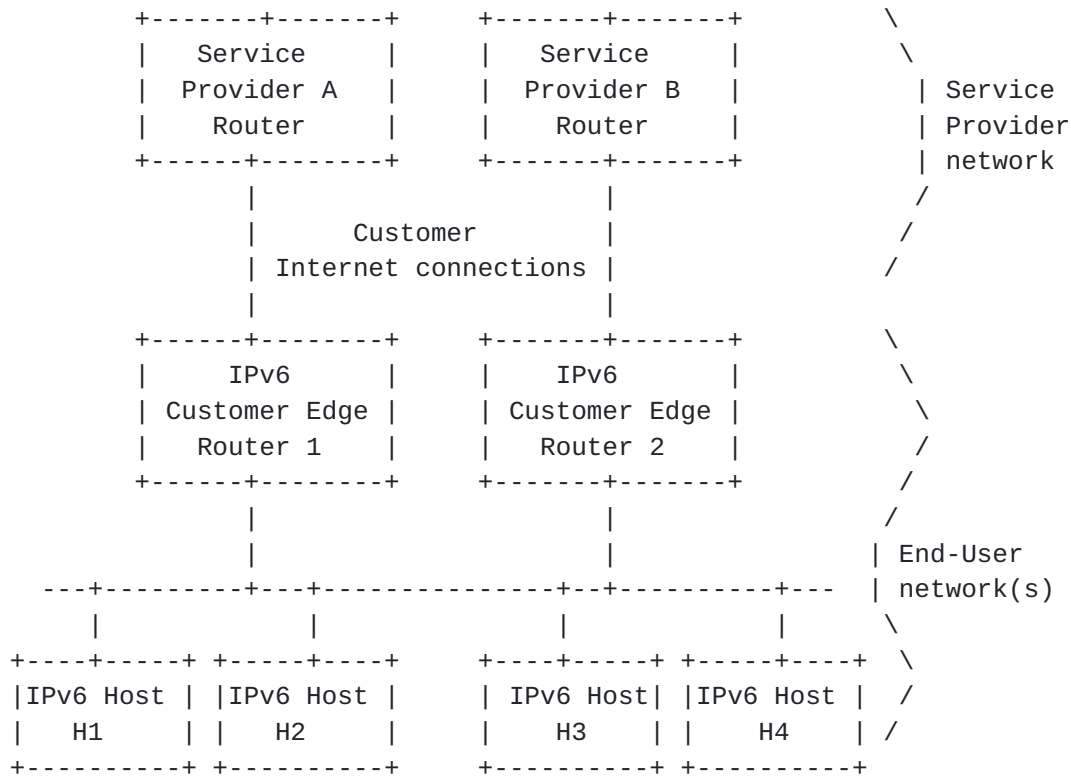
```
       +-------+-------+     +-------+-------+        \
       |   Service     |     |   Service     |         \
       |  Provider A   |     |  Provider B   |          | Service
       |    Router     |     |    Router     |          | Provider
       +------+--------+     +-------+-------+          | network
              |                      |                 /
              |      Customer        |                /
              | Internet connections |               /
              |                      |
       +------+--------+     +-------+-------+        \
       |     IPv6      |     |     IPv6      |         \
       | Customer Edge |     | Customer Edge |          \
       |   Router 1    |     |   Router 2    |          /
       +------+--------+     +-------+-------+         /
              |                      |                /
              |                      |               | End-User
  ---+---------+---+---------------+--+----------+---  | network(s)
     |             |               |             |      \
+----+-----+ +-----+----+    +----+-----+ +-----+----+   \
|IPv6 Host | |IPv6 Host |    | IPv6 Host| |IPv6 Host |   /
|   H1     | |   H2     |    |    H3    | |    H4    |  /
+----------+ +----------+    +----------+ +----------+
```